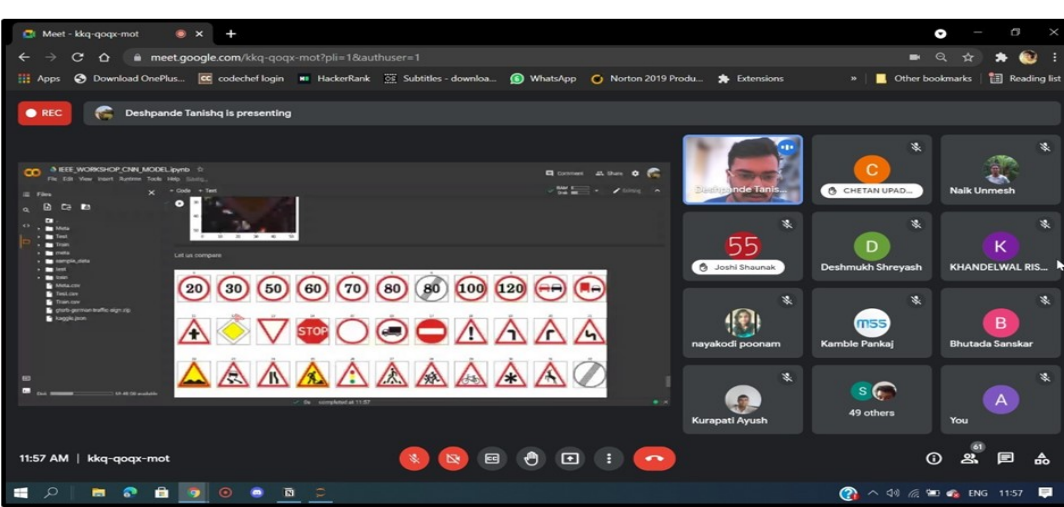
Meet - kkq-qoqx-mot

meet.google.com/kkq-qoqx-mot?pli=1&authuser=1

Apps Download OnePlus... codechef login HackerRank Subtitles - downloa... WhatsApp Norton 2019 Produ... Extensions Other bookmarks Reading list

REC Deshpande Tanishq is presenting

IEEE_WORKSHOP_CNN_MODEL.ipynb

File Edit View Insert Runtime Tools Help

Files

Comment Share

+ Code + Text

Meta
Test
Train
meta
sample_data
test
train
Meta.csv
Test.csv
Train.csv
gtsrb-german-traffic-sign.zip
kaggle.json

Let us compare

20 30 50 60 70 80 80 100 120

STOP

completed at 11:57

Deshpande Tanis...

C CHETAN UPAD...

Naik Unmesh

55 Joshi Shaunak

D Deshmukh Shreyash

K KHANDELWAL RIS...

nayakodi poonam

mss Kamble Pankaj

B Bhutada Sanskar

Kurapati Ayush

S 49 others

A You

11:57 AM | kkq-qoqx-mot

61

ENG 11:57